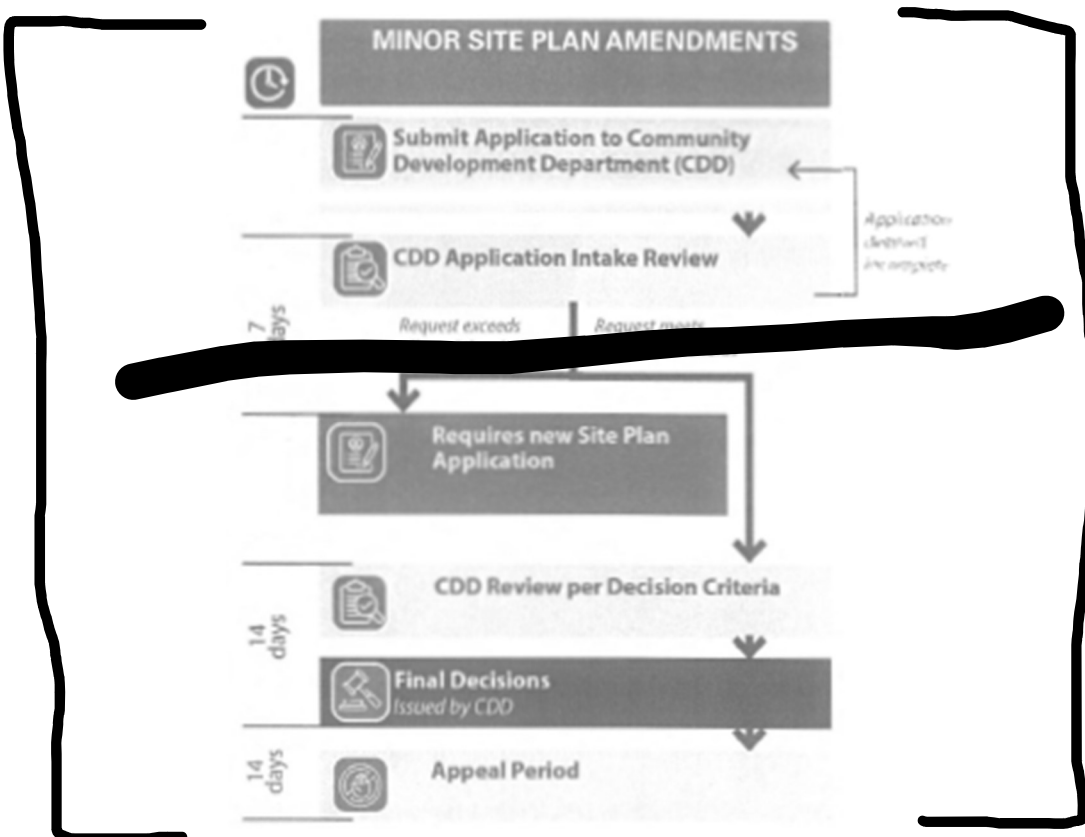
MINOR SITE PLAN AMENDMENTS

Submit Application to Community Development Department (CDD)

Application deemed incomplete

CDD Application Intake Review

7 days

Request exceeds

Request meets

Requires new Site Plan Application

CDD Review per Decision Criteria

14 days

Final Decisions
Issued by CDD

14 days

Appeal Period